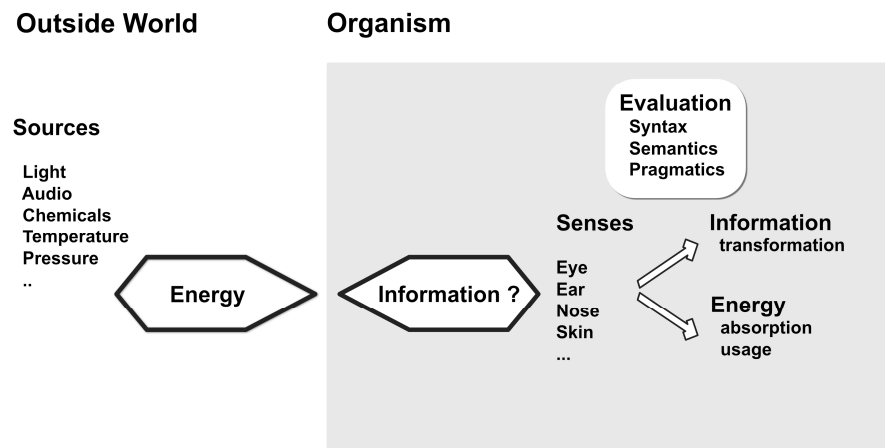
Outside World

Organism

Sources

Light
Audio
Chemicals
Temperature
Pressure
..

Energy

Information ?

Evaluation
Syntax
Semantics
Pragmatics

Senses

Eye
Ear
Nose
Skin
...

Information
transformation

Energy
absorption
usage